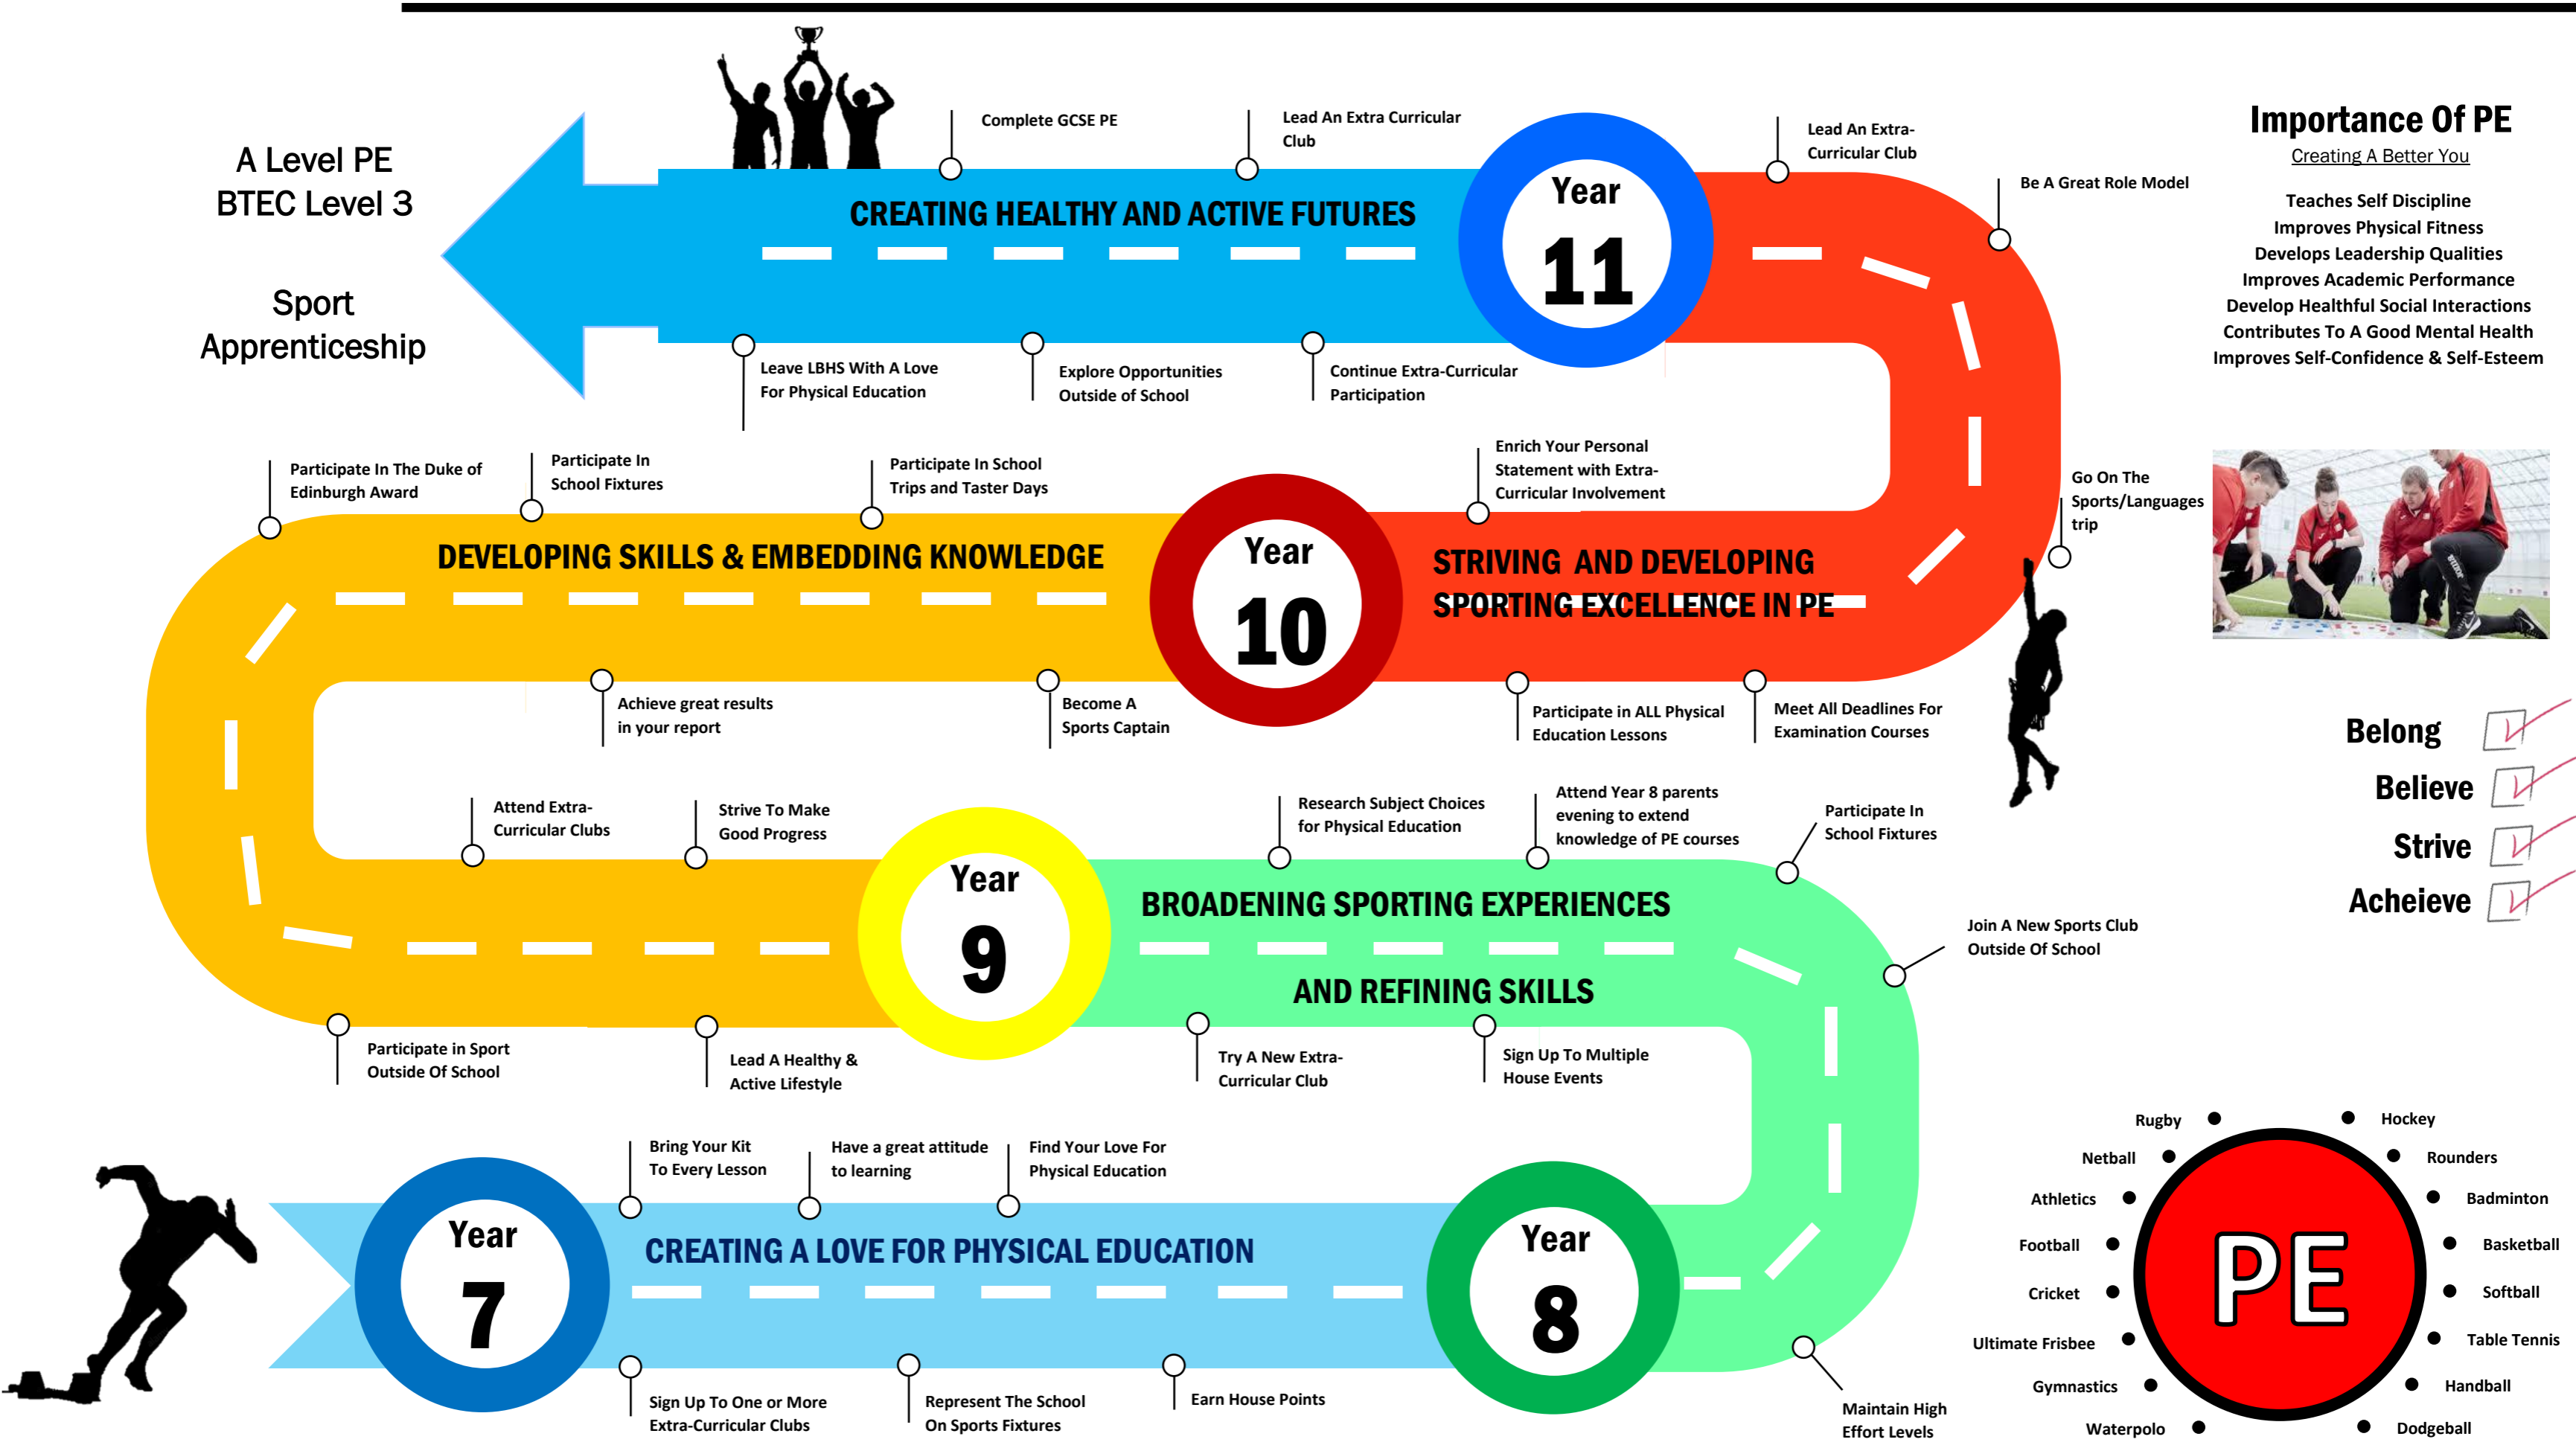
A Level PE
BTEC Level 3

Sport
Apprenticeship

Complete GCSE PE

Lead An Extra Curricular Club

Lead An Extra-Curricular Club

Importance Of PE
Creating A Better You

Teaches Self Discipline
Improves Physical Fitness
Develops Leadership Qualities
Improves Academic Performance
Develop Healthful Social Interactions
Contributes To A Good Mental Health
Improves Self-Confidence & Self-Esteem

Be A Great Role Model

CREATING HEALTHY AND ACTIVE FUTURES

Year 11

Leave LBHS With A Love For Physical Education

Explore Opportunities Outside of School

Continue Extra-Curricular Participation

Participate In The Duke of Edinburgh Award

Participate In School Fixtures

Participate In School Trips and Taster Days

Enrich Your Personal Statement with Extra-Curricular Involvement

Go On The Sports/Languages trip

DEVELOPING SKILLS & EMBEDDING KNOWLEDGE

Year 10

STRIVING AND DEVELOPING SPORTING EXCELLENCE IN PE

Achieve great results in your report

Become A Sports Captain

Participate in ALL Physical Education Lessons

Meet All Deadlines For Examination Courses

Belong
Believe
Strive
Acheieve

Attend Extra-Curricular Clubs

Strive To Make Good Progress

Research Subject Choices for Physical Education

Attend Year 8 parents evening to extend knowledge of PE courses

Participate In School Fixtures

Year 9

BROADENING SPORTING EXPERIENCES

AND REFINING SKILLS

Join A New Sports Club Outside Of School

Participate in Sport Outside Of School

Lead A Healthy & Active Lifestyle

Try A New Extra-Curricular Club

Sign Up To Multiple House Events

Bring Your Kit To Every Lesson

Have a great attitude to learning

Find Your Love For Physical Education

Year 7

CREATING A LOVE FOR PHYSICAL EDUCATION

Year 8

Sign Up To One or More Extra-Curricular Clubs

Represent The School On Sports Fixtures

Earn House Points

Maintain High Effort Levels

Rugby
Hockey
Netball
Rounders
Athletics
Badminton
Football
Basketball
Cricket
Softball
Ultimate Frisbee
Table Tennis
Gymnastics
Handball
Waterpolo
Dodgeball

PE